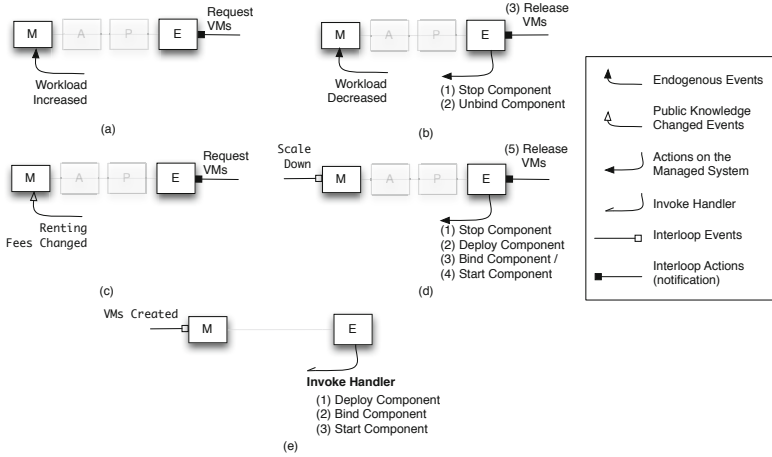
M A P E
Request VMs
Workload Increased
(a)

M A P E
(3) Release VMs
Workload Decreased
(1) Stop Component
(2) Unbind Component
(b)

Endogenous Events
Public Knowledge Changed Events
Actions on the Managed System
Invoke Handler
Interloop Events
Interloop Actions (notification)

M A P E
Request VMs
Renting Fees Changed
(c)

Scale Down
M A P E
(5) Release VMs
(1) Stop Component
(2) Deploy Component
(3) Bind Component /
(4) Start Component
(d)

VMs Created
M E
Invoke Handler
(1) Deploy Component
(2) Bind Component
(3) Start Component
(e)